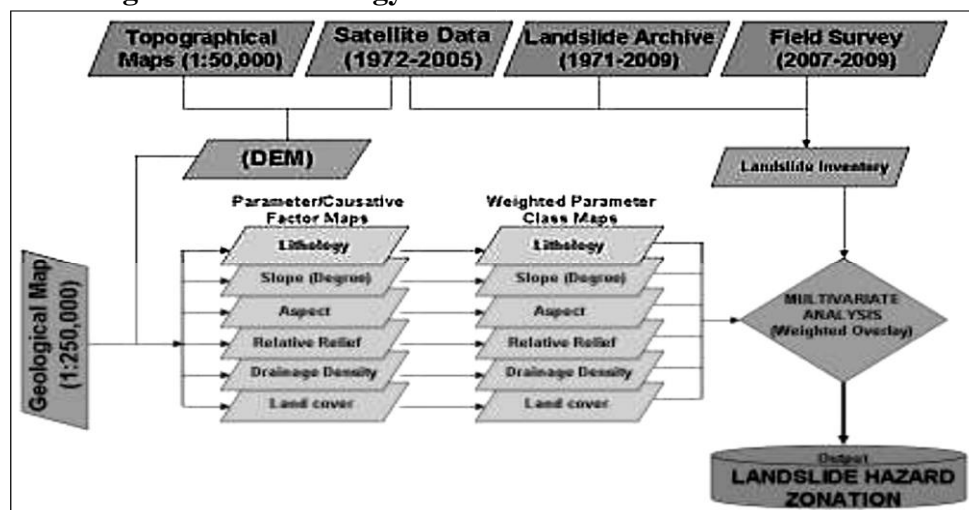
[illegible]

Topographical Maps (1:50,000)

Satellite Data (1972-2005)

Landslide Archive (1971-2009)

Field Survey (2007-2009)

(DEM)

Landslide Inventory

Geological Map (1:250,000)

Parameter/Causative Factor Maps

Lithology

Slope (Degree)

Aspect

Relative Relief

Drainage Density

Land cover

Weighted Parameter Class Maps

Lithology

Slope (Degree)

Aspect

Relative Relief

Drainage Density

Land cover

MULTIVARIATE ANALYSIS (Weighted Overlay)

Output

LANDSLIDE HAZARD ZONATION